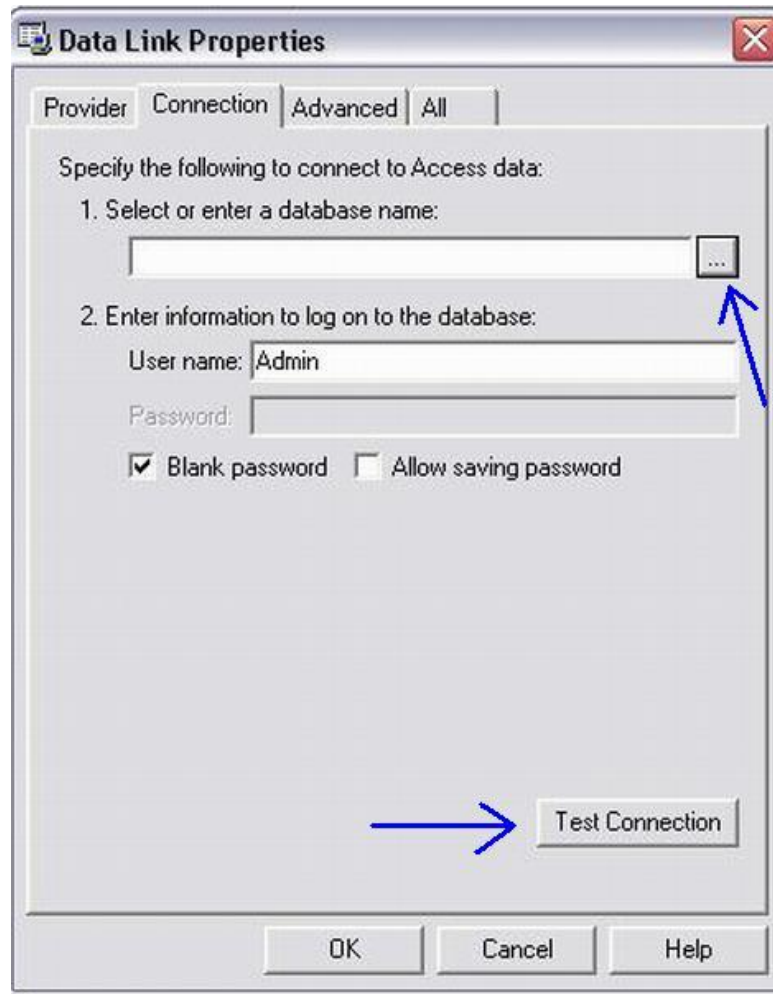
Data Link Properties

Provider | Connection | Advanced | All

Specify the following to connect to Access data:

1. Select or enter a database name:

...

2. Enter information to log on to the database:

User name: Admin

Password:

Blank password

Allow saving password

Test Connection

OK

Cancel

Help